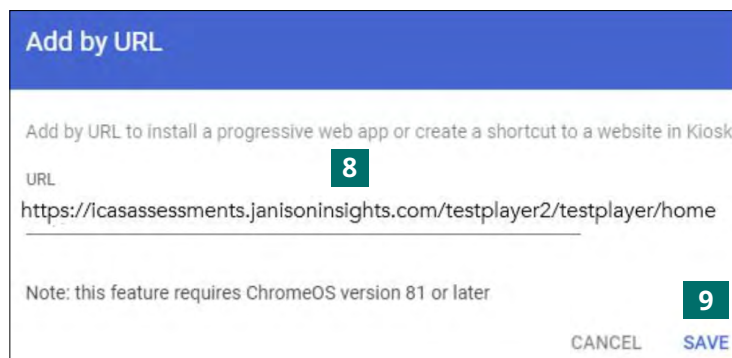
Add by URL

Add by URL to install a progressive web app or create a shortcut to a website in Kiosk

8

URL
https://icasassessments.janisoninsights.com/testplayer2/testplayer/home

Note: this feature requires ChromeOS version 81 or later

9

CANCEL SAVE